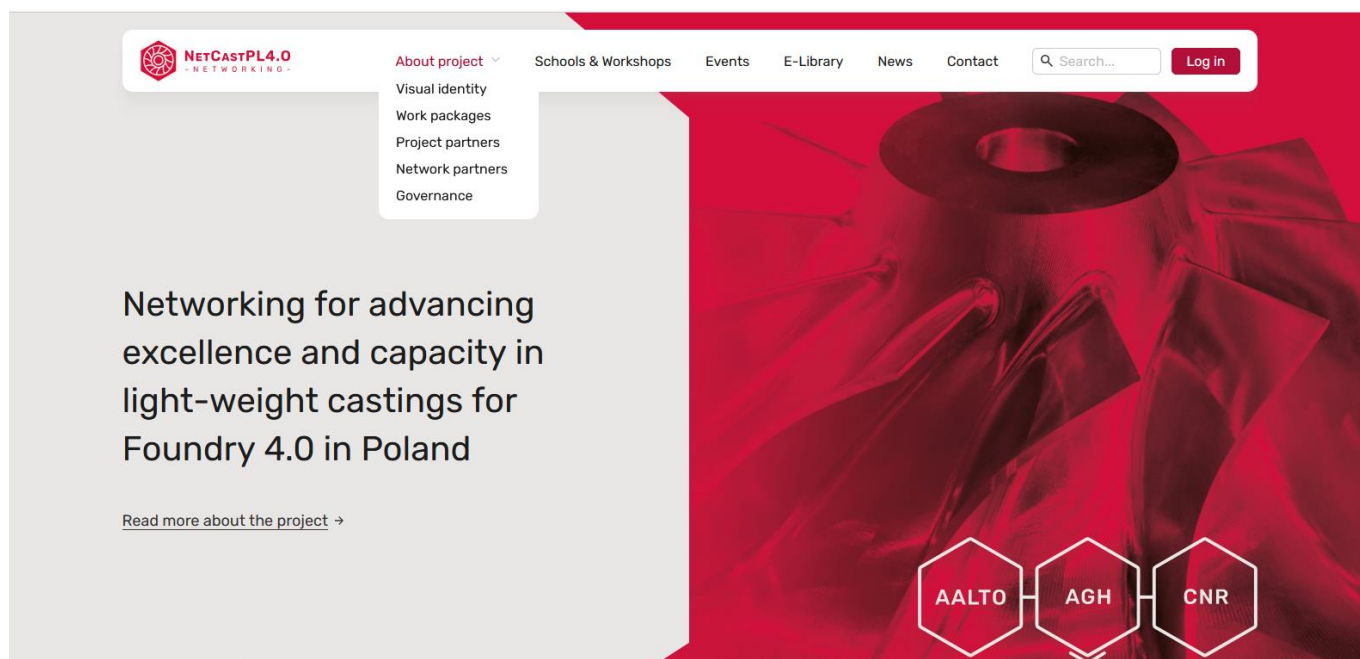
NetCastPL4.0
-NETWORKING-

About project
Visual identity
Work packages
Project partners
Network partners
Governance

Schools & Workshops
Events
E-Library
News
Contact
Search...
Log in

Networking for advancing excellence and capacity in light-weight castings for Foundry 4.0 in Poland

Read more about the project →

AALTO
AGH
CNR